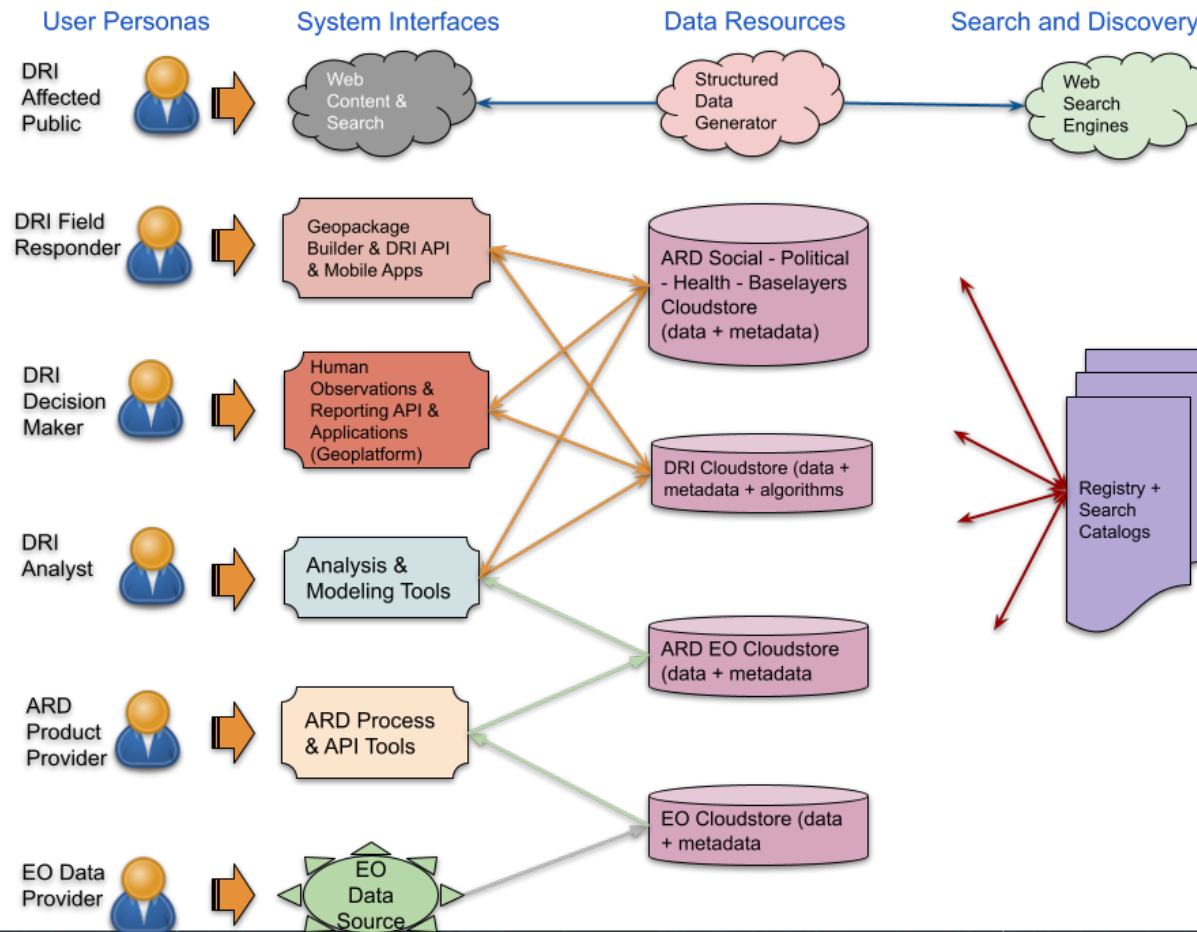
User Personas

System Interfaces

Data Resources

Search and Discovery

DRI Affected Public

Web Content & Search

Structured Data Generator

Web Search Engines

DRI Field Responder

Geopackage Builder & DRI API & Mobile Apps

ARD Social - Political - Health - Baselayers Cloudstore (data + metadata)

DRI Decision Maker

Human Observations & Reporting API & Applications (Geoplatform)

DRI Cloudstore (data + metadata + algorithms

Registry + Search Catalogs

DRI Analyst

Analysis & Modeling Tools

ARD EO Cloudstore (data + metadata

ARD Product Provider

ARD Process & API Tools

EO Cloudstore (data + metadata

EO Data Provider

EO Data Source